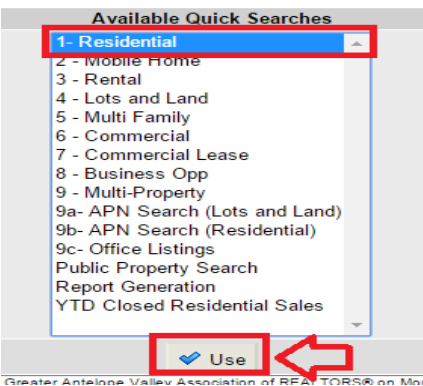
Available Quick Searches

1- Residential
2 - Mobile Home
3 - Rental
4 - Lots and Land
5 - Multi Family
6 - Commercial
7 - Commercial Lease
8 - Business Opp
9 - Multi-Property
9a- APN Search (Lots and Land)
9b- APN Search (Residential)
9c- Office Listings
Public Property Search
Report Generation
YTD Closed Residential Sales

Use

Greater Antelope Valley Association of REALTORS® on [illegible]